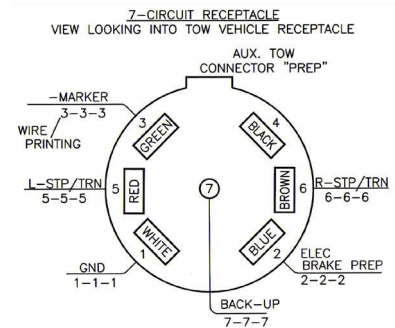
7-CIRCUIT RECEPTACLE
VIEW LOOKING INTO TOW VEHICLE RECEPTACLE

AUX. TOW CONNECTOR "PREP"

-MARKER
3-3-3

WIRE PRINTING

3
GREEN

4
BLACK

L-STP/TRN
5-5-5

5
RED

7

BROWN
6

R-STP/TRN
6-6-6

WHITE
1

BLUE
2

ELEC BRAKE PREP
2-2-2

GND
1-1-1

BACK-UP
7-7-7